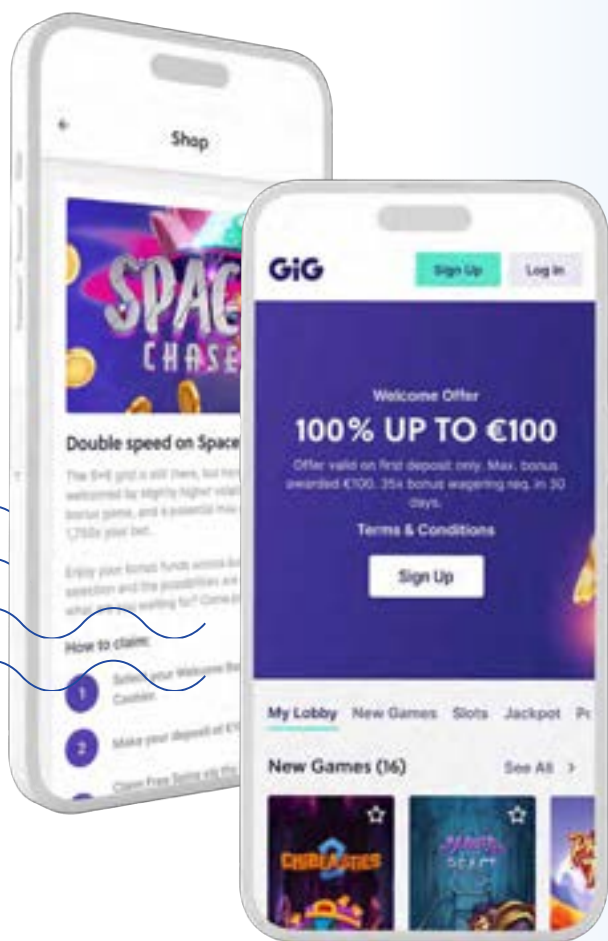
Shop

SPAC
CHASE

Double speed on Space

The 5x6 grid is still there, but here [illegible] welcomed by slightly higher volat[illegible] bonus game, and a potential max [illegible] 1,750x your bet.

Enjoy your bonus funds across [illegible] selection and the possibilities are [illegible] what are you waiting for? Come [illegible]

How to claim:

1 Select your Welcome Bo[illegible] Cashier.

2 Make your deposit of €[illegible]

Claim Free Spins via the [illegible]

GiG

Sign Up

Log in

Welcome Offer

100% UP TO €100

Offer valid on first deposit only. Max. bonus awarded €100. 35x bonus wagering req. in 30 days.

Terms & Conditions

Sign Up

My Lobby New Games Slots Jackpot P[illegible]

New Games (16)

See All >

CHIBEASTIES 2

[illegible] BEAST